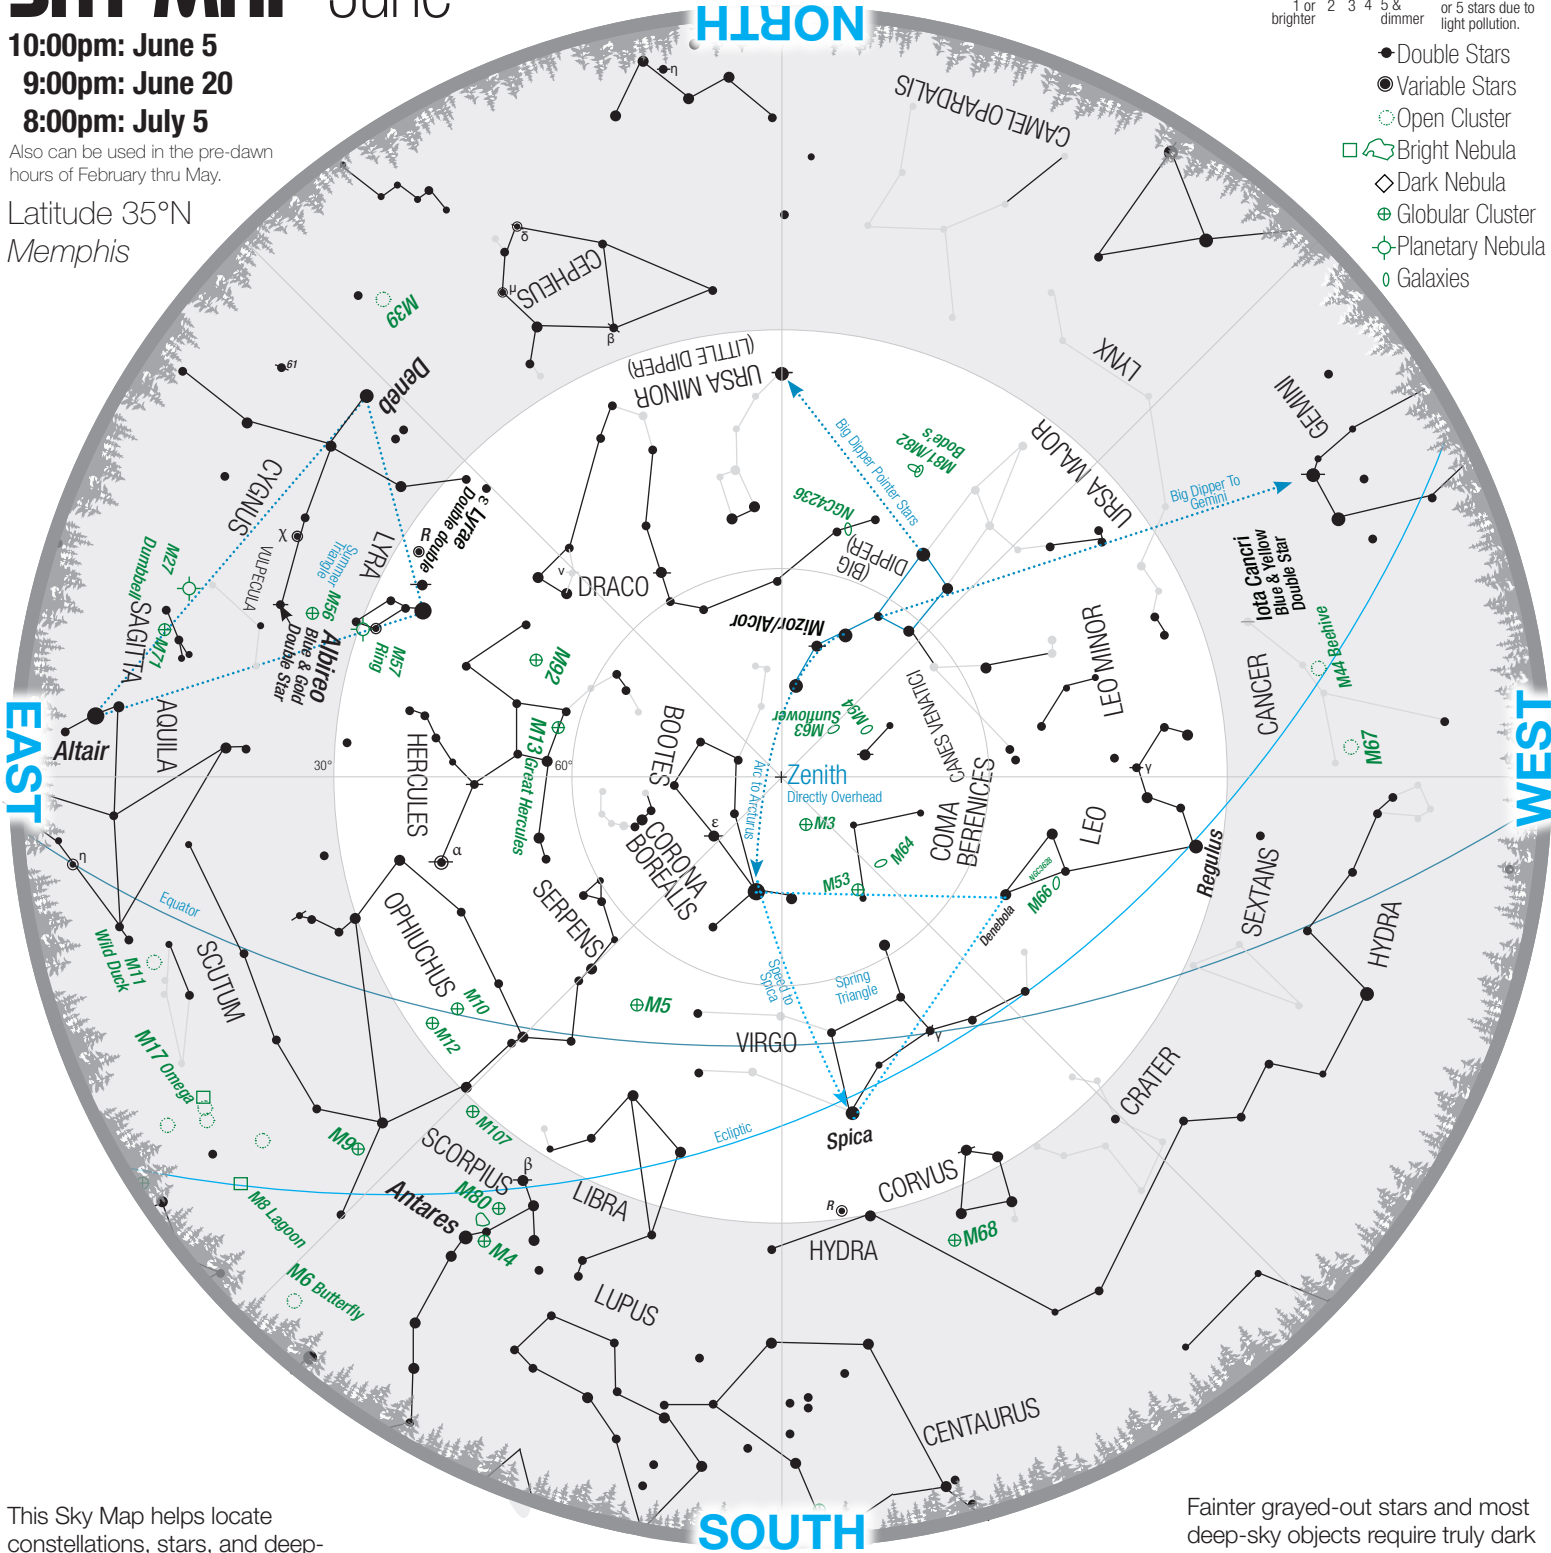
Sky Map June
10:00pm: June 5
9:00pm: June 20
8:00pm: July 5
Also can be used in the pre-dawn hours of February thru May.
Latitude 35°N
Memphis

1 or brighter 2 3 4 5 & dimmer or 5 stars due to light pollution.
Double Stars
Variable Stars
Open Cluster
Bright Nebula
Dark Nebula
Globular Cluster
Planetary Nebula
Galaxies

NORTH
EAST
WEST
SOUTH

CAMELOPARDALIS
CEPHEUS
M39
Deneb
61
CYGNUS
URSA MINOR (LITTLE DIPPER)
Big Dipper Pointer Stars
M81/M82 Bode's
NGC4236
URSA MAJOR
LYNX
GEMINI
Big Dipper To Gemini
(BIG) DIPPER
DRACO
Mizor/Alcor
LYRA
ε Lyrae Double double
R
Summer Triangle
VULPECULA
M27 Dumbbell
SAGITTA
M71
M56
Albireo Blue & Gold Double Star
M57 Ring
M92
Altair
AQUILA
HERCULES
M13 Great Hercules
60°
30°
α
BOOTES
CORONA BOREALIS
ε
Arc to Arcturus
+Zenith
Directly Overhead
M3
M63 Sunflower
M94
CANES VENATICI
LEO MINOR
Iota Cancri Blue & Yellow Double Star
CANCER
M44 Beehive
M67
γ
LEO
Regulus
SEXTANS
HYDRA
COMA BERENICES
M64
M53
M66
NGC3628
Denebola
Spring Triangle
Speed to Spica
η
Equator
M11 Wild Duck
SCUTUM
OPHIUCHUS
M10
M12
M5
SERPENS
VIRGO
γ
M17 Omega
M9
M107
SCORPIUS
β
M80
Antares
M4
LIBRA
Ecliptic
Spica
CRATER
CORVUS
R
M68
HYDRA
M8 Lagoon
M6 Butterfly
LUPUS
CENTAURUS

This Sky Map helps locate constellations, stars, and deep-
Fainter grayed-out stars and most deep-sky objects require truly dark